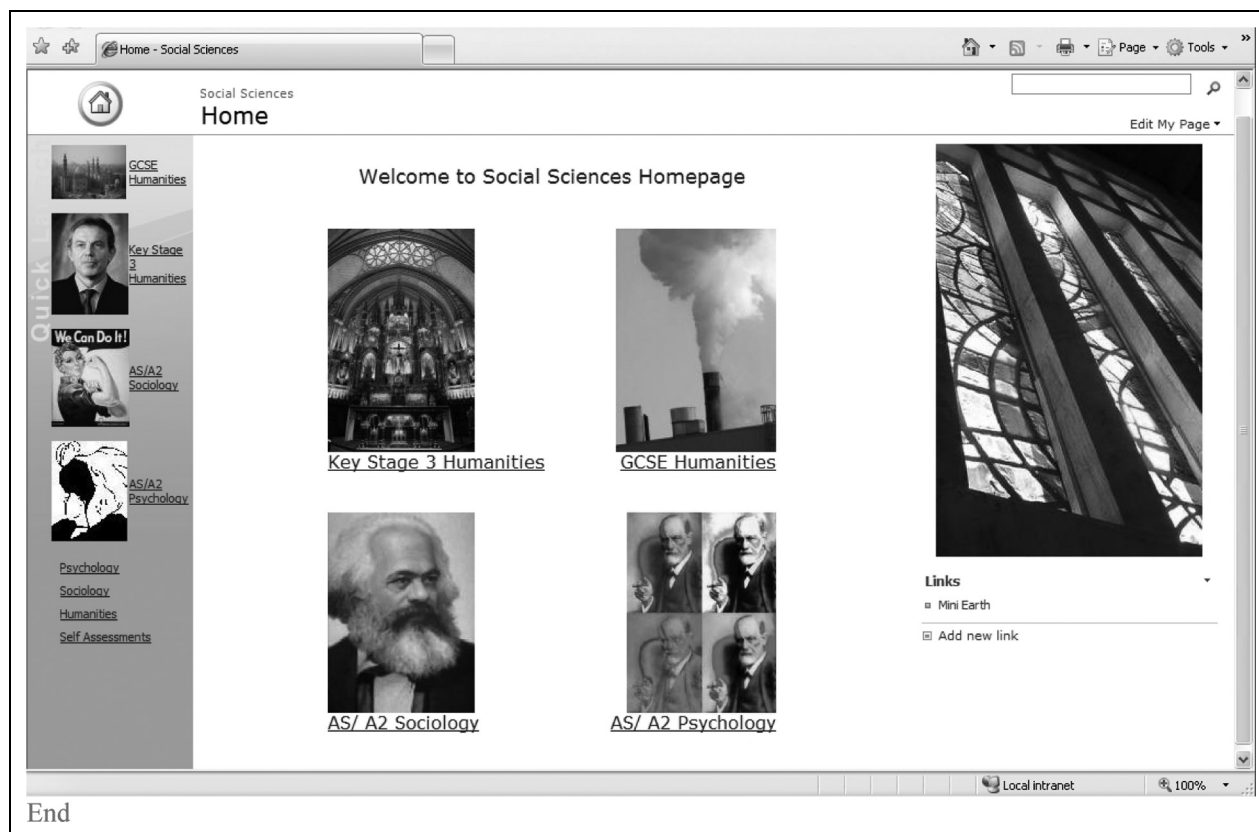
Home - Social Sciences

Page ▾ Tools ▾

Social Sciences
Home

Edit My Page ▾

GCSE Humanities

Key Stage 3 Humanities

We Can Do It!

AS/A2 Sociology

AS/A2 Psychology

Quick Launch

Psychology
Sociology
Humanities
Self Assessments

Welcome to Social Sciences Homepage

Key Stage 3 Humanities

GCSE Humanities

AS/ A2 Sociology

AS/ A2 Psychology

Links

Mini Earth

Add new link

Local intranet

100%

End